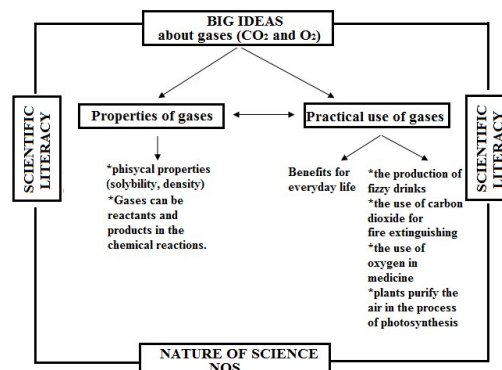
BIG IDEAS
about gases ($CO_2$ and $O_2$)

SCIENTIFIC LITERACY

Properties of gases

Practical use of gases

SCIENTIFIC LITERACY

*phisycal properties (solybility, density)
*Gases can be reactants and products in the chemical reactions.

Benefits for everyday life

*the production of fizzy drinks
*the use of carbon dioxide for fire extinguishing
*the use of oxygen in medicine
*plants purify the air in the process of photosynthesis

NATURE OF SCIENCE
NOS